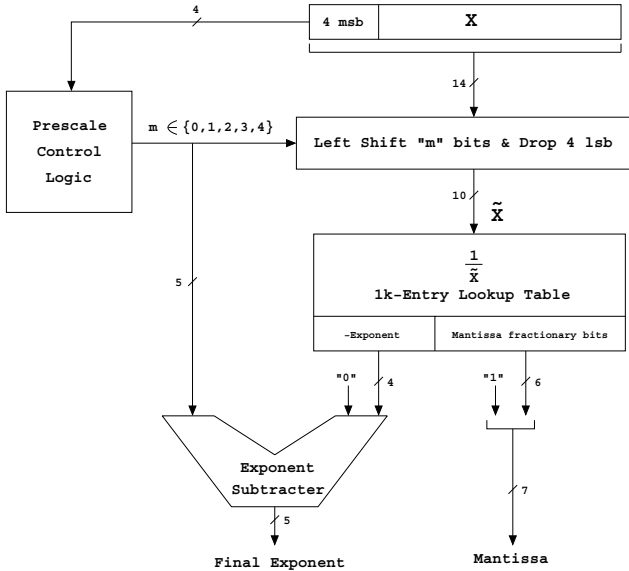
4

4 msb

X

14

Prescale Control Logic

$m \in \{0,1,2,3,4\}$

Left Shift "m" bits & Drop 4 lsb

10

$\tilde{X}$

5

$\frac{1}{\tilde{x}}$

1k-Entry Lookup Table

-Exponent

Mantissa fractionary bits

"0"

4

"1"

6

Exponent Subtracter

7

5

Final Exponent

Mantissa